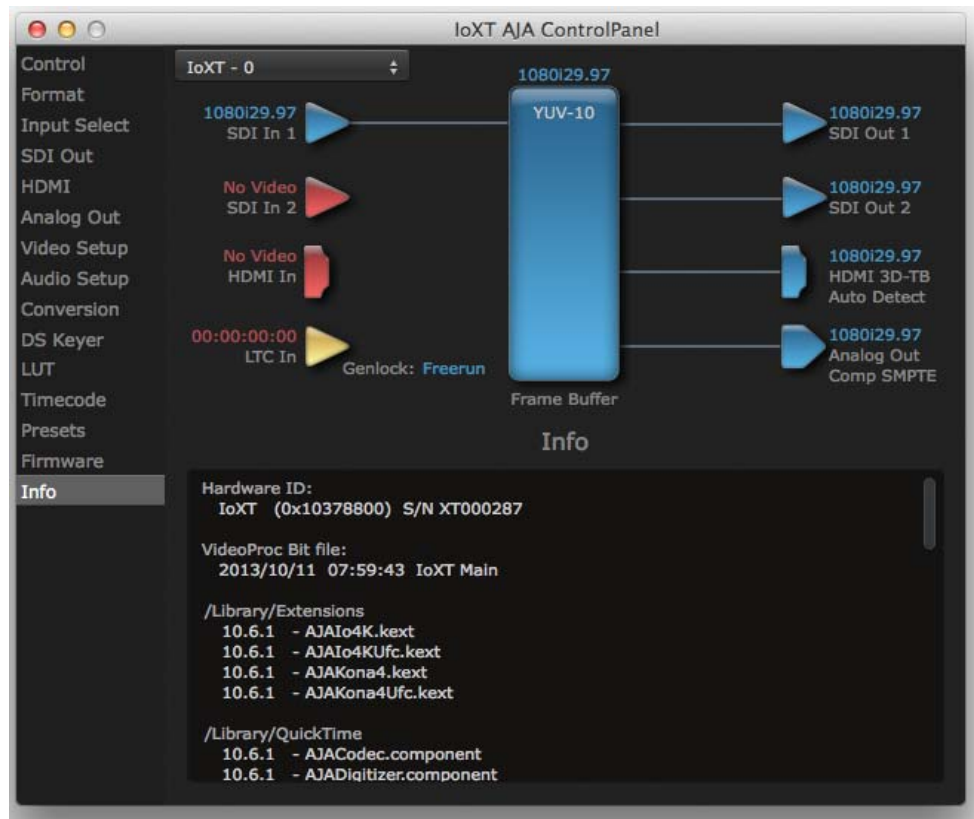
IoXT AJA ControlPanel

Control
Format
Input Select
SDI Out
HDMI
Analog Out
Video Setup
Audio Setup
Conversion
DS Keyer
LUT
Timecode
Presets
Firmware
Info

IoXT - 0

1080i29.97
SDI In 1

No Video
SDI In 2

No Video
HDMI In

00:00:00:00
LTC In

Genlock: Freerun

1080i29.97
YUV-10
Frame Buffer

1080i29.97
SDI Out 1

1080i29.97
SDI Out 2

1080i29.97
HDMI 3D-TB
Auto Detect

1080i29.97
Analog Out
Comp SMPTE

Info

Hardware ID:
IoXT (0x10378800) S/N XT000287

VideoProc Bit file:
2013/10/11 07:59:43 IoXT Main

/Library/Extensions
10.6.1 - AJAIo4K.kext
10.6.1 - AJAIo4KUfc.kext
10.6.1 - AJAKona4.kext
10.6.1 - AJAKona4Ufc.kext

/Library/QuickTime
10.6.1 - AJACodec.component
10.6.1 - AJADigitizer.component